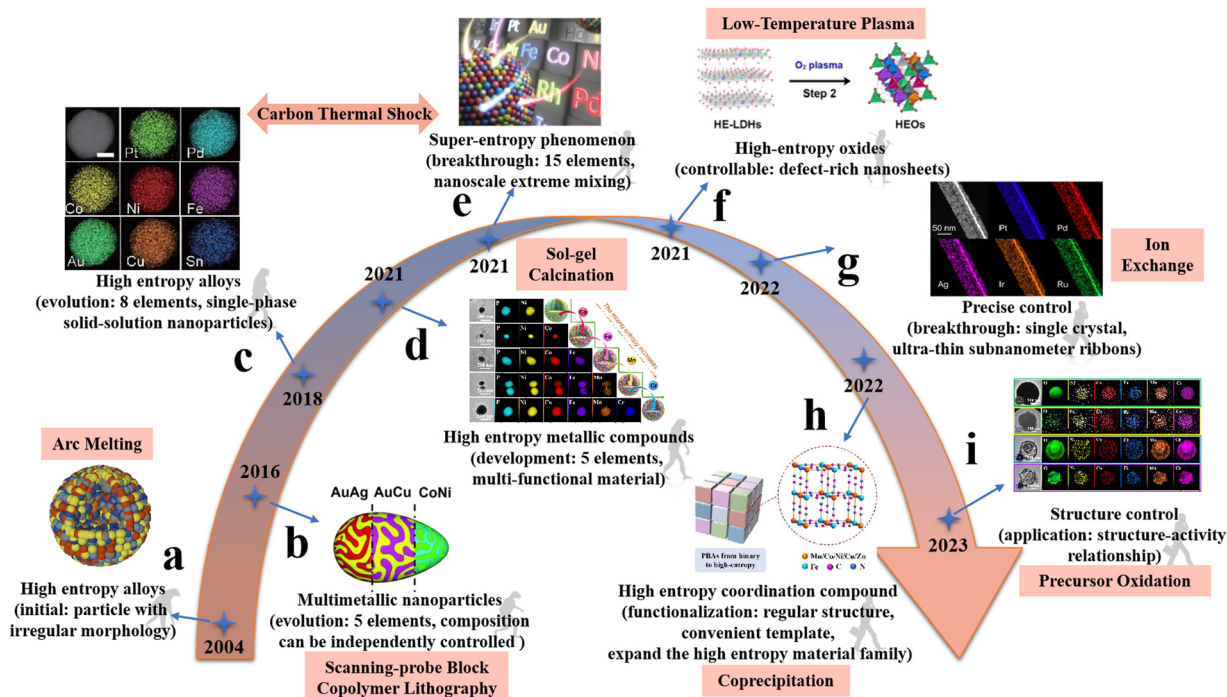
Low-Temperature Plasma

$O_2$ plasma
Step 2

HE-LDHs
HEOs

Carbon Thermal Shock

Pt Au Fe Co Rh Pd

Super-entropy phenomenon
(breakthrough: 15 elements, nanoscale extreme mixing)

High-entropy oxides
(controllable: defect-rich nanosheets)

Pt Pd Co Ni Fe Au Cu Sn

High entropy alloys
(evolution: 8 elements, single-phase solid-solution nanoparticles)

e
f
2021
2021
2021
Sol-gel Calcination

50 nm Pt Pd Ag Ir Ru

Ion Exchange

g
2022

Precise control
(breakthrough: single crystal, ultra-thin subnanometer ribbons)

c
d
2018

High entropy metallic compounds
(development: 5 elements, multi-functional material)

2022
h

Arc Melting

2016

AuAg AuCu CoNi

i

2023

Structure control
(application: structure-activity relationship)

Precursor Oxidation

a
b

High entropy alloys
(initial: particle with irregular morphology)

2004

Multimetallic nanoparticles
(evolution: 5 elements, composition can be independently controlled )

Scanning-probe Block Copolymer Lithography

PBAs from binary to high-entropy

Mn/Co/Ni/Cu/Zn Fe C N

High entropy coordination compound
(functionalization: regular structure, convenient template, expand the high entropy material family)

Coprecipitation